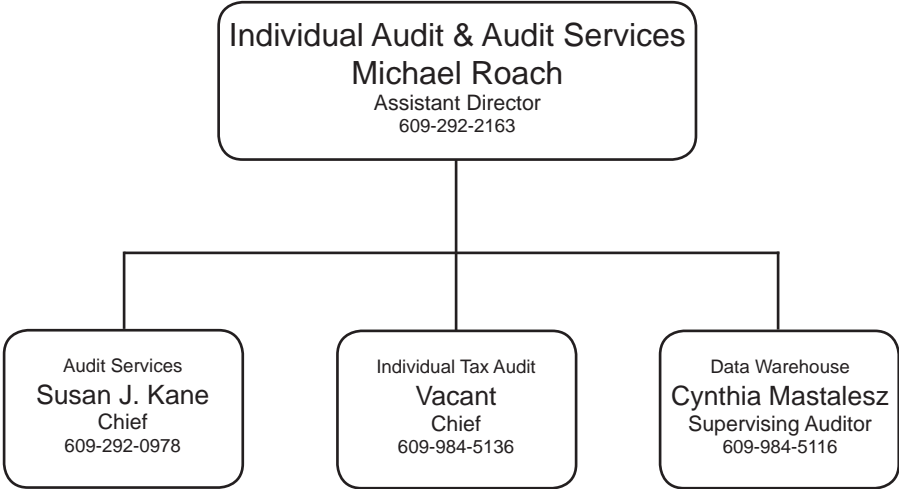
Individual Audit & Audit Services
Michael Roach
Assistant Director
609-292-2163

Audit Services
Susan J. Kane
Chief
609-292-0978

Individual Tax Audit
Vacant
Chief
609-984-5136

Data Warehouse
Cynthia Mastalesz
Supervising Auditor
609-984-5116